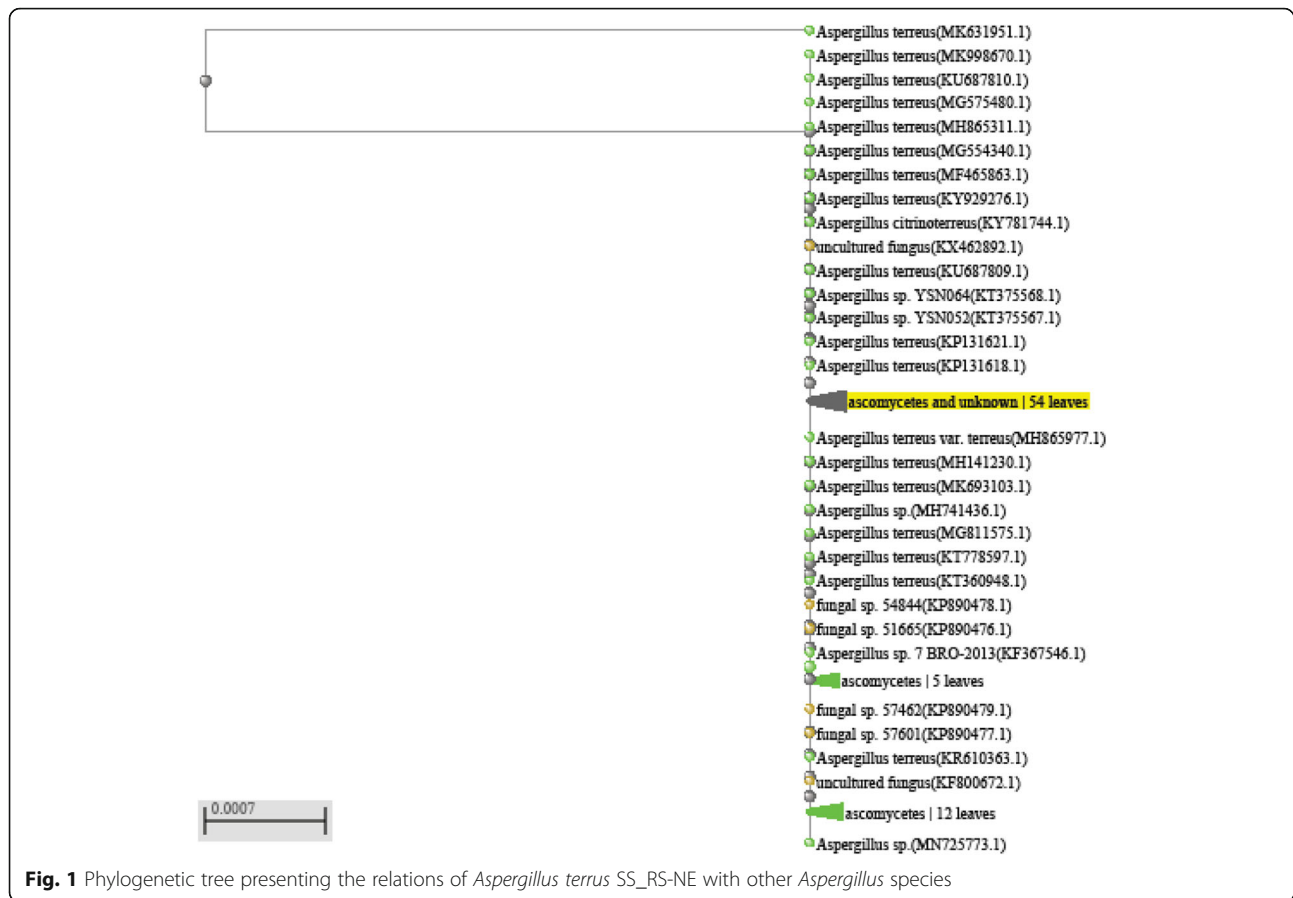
Aspergillus terreus(MK631951.1)
Aspergillus terreus(MK998670.1)
Aspergillus terreus(KU687810.1)
Aspergillus terreus(MG575480.1)
Aspergillus terreus(MH865311.1)
Aspergillus terreus(MG554340.1)
Aspergillus terreus(MF465863.1)
Aspergillus terreus(KY929276.1)
Aspergillus citrinoterreus(KY781744.1)
uncultured fungus(KX462892.1)
Aspergillus terreus(KU687809.1)
Aspergillus sp. YSN064(KT375568.1)
Aspergillus sp. YSN052(KT375567.1)
Aspergillus terreus(KP131621.1)
Aspergillus terreus(KP131618.1)
ascomycetes and unknown | 54 leaves
Aspergillus terreus var. terreus(MH865977.1)
Aspergillus terreus(MH141230.1)
Aspergillus terreus(MK693103.1)
Aspergillus sp.(MH741436.1)
Aspergillus terreus(MG811575.1)
Aspergillus terreus(KT778597.1)
Aspergillus terreus(KT360948.1)
fungal sp. 54844(KP890478.1)
fungal sp. 51665(KP890476.1)
Aspergillus sp. 7 BRO-2013(KF367546.1)
ascomycetes | 5 leaves
fungal sp. 57462(KP890479.1)
fungal sp. 57601(KP890477.1)
Aspergillus terreus(KR610363.1)
uncultured fungus(KF800672.1)
ascomycetes | 12 leaves
Aspergillus sp.(MN725773.1)
0.0007

**Fig. 1** Phylogenetic tree presenting the relations of *Aspergillus terrus* SS_RS-NE with other *Aspergillus* species